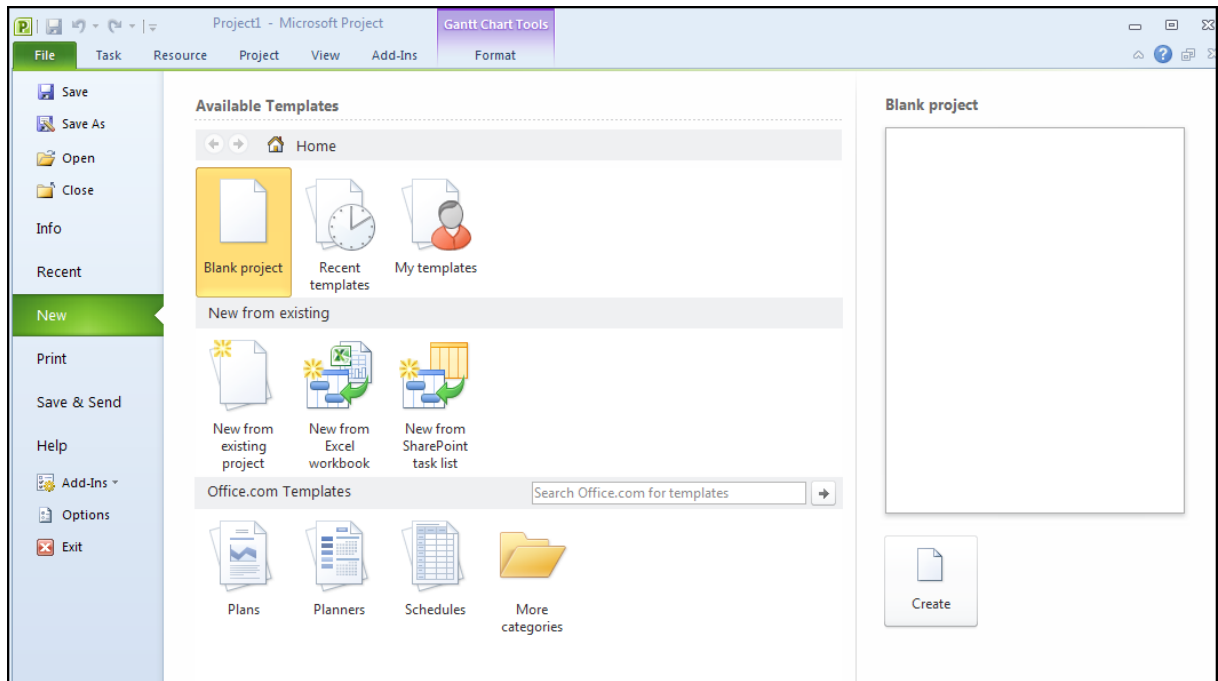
Project1 - Microsoft Project
Gantt Chart Tools
File
Task
Resource
Project
View
Add-Ins
Format

Save
Save As
Open
Close
Info
Recent
New
Print
Save & Send
Help
Add-Ins
Options
Exit

Available Templates
Home
Blank project
Recent templates
My templates
New from existing
New from existing project
New from Excel workbook
New from SharePoint task list
Office.com Templates
Search Office.com for templates
Plans
Planners
Schedules
More categories

Blank project
Create